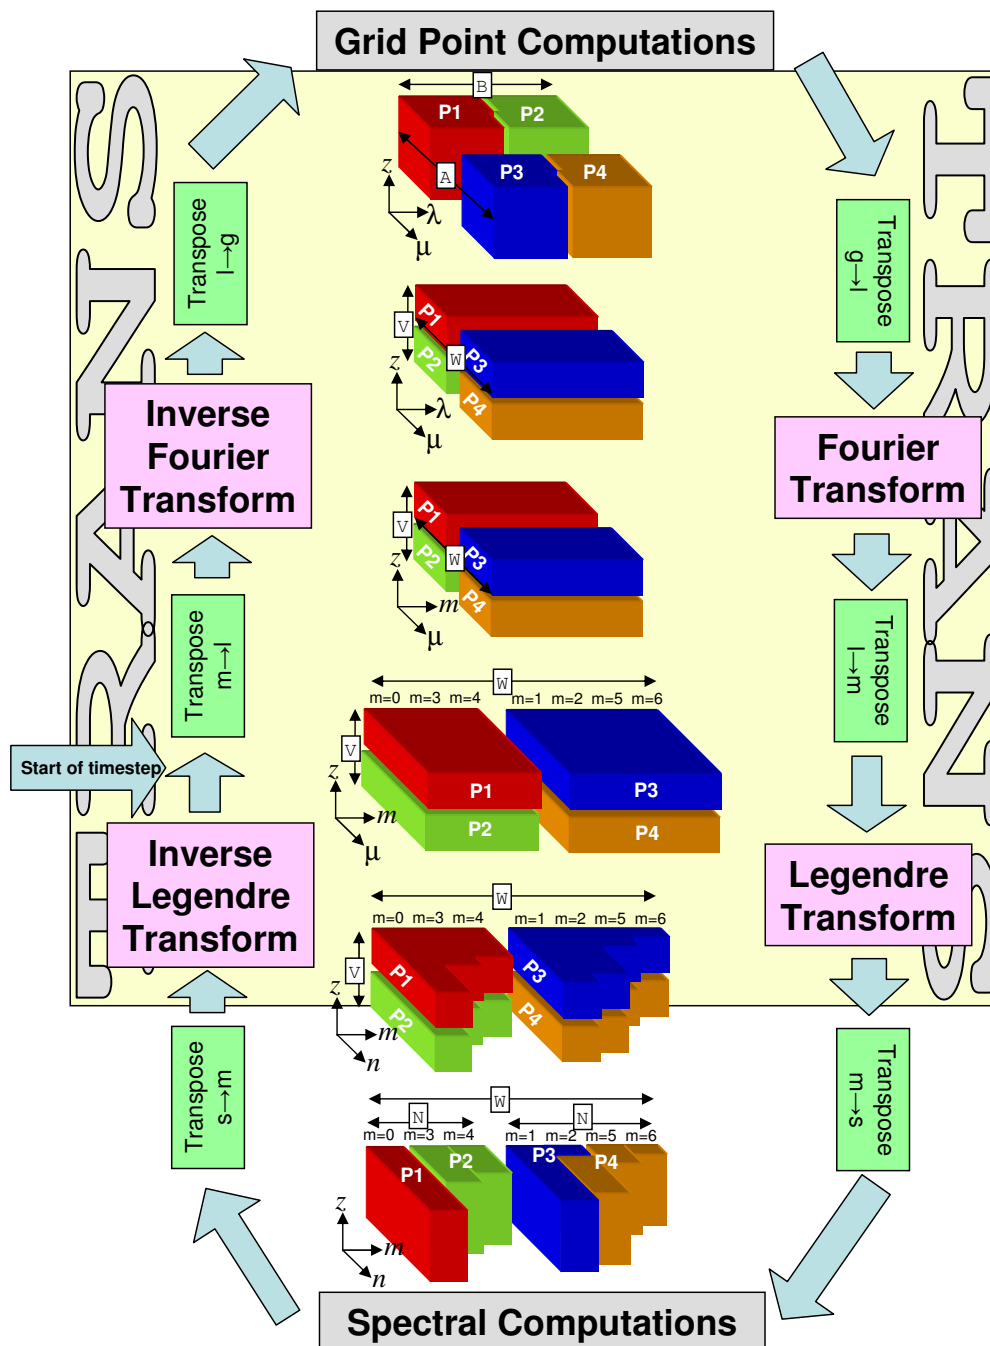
Grid Point Computations

B
P1
P2
A
P3
P4
z
λ
μ

Transpose
g→l

Transpose
l→g

V
P1
P2
W
P3
P4
z
λ
μ

Inverse Fourier Transform

Fourier Transform

V
P1
P2
W
P3
P4
z
m
μ

Transpose
m→l

Transpose
l→m

W
m=0 m=3 m=4
m=1 m=2 m=5 m=6
V
z
m
μ
P1
P2
P3
P4

Start of timestep

Inverse Legendre Transform

Legendre Transform

W
m=0 m=3 m=4
m=1 m=2 m=5 m=6
V
P1
P2
P3
P4
z
m
n

Transpose
s→m

Transpose
m→s

W
N
N
m=0 m=3 m=4
m=1 m=2 m=5 m=6
P1
P2
P3
P4
z
m
n

Spectral Computations

TRANS
TRANS